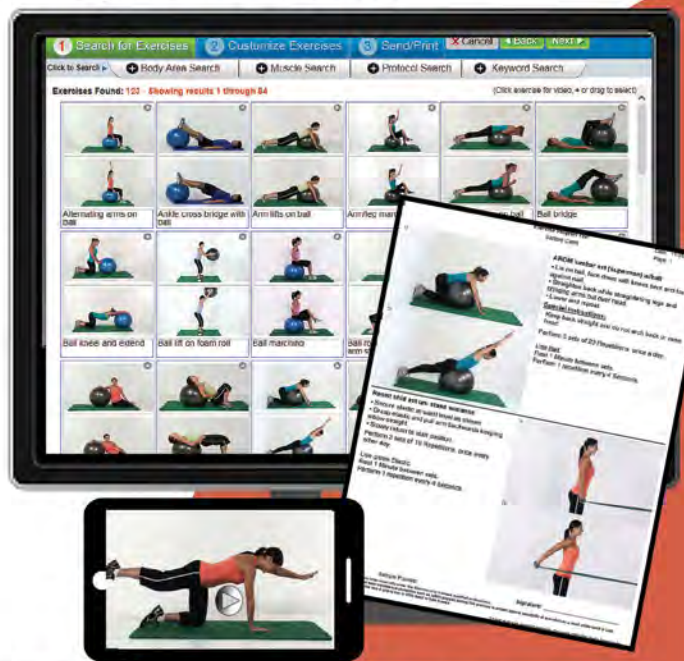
1 Search for Exercises 2 Customize Exercises 3 Send/Print X Cancel ◄ Back Next ►

Click to Search ► Body Area Search Muscle Search Protocol Search Keyword Search

Exercises Found: 103 - Showing results 1 through 84

(Click exercise for video, + or drag to select)

Alternating arms on ball

Ankle cross bridge with ball

Arm lifts on ball

Arm/leg marching

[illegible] ball

Ball bridge

Ball knee and extend

Ball lift on foam roll

Ball marching

Ball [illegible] arm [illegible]

AROM lumbar ext (Superman) w/ball

• Lie on ball, face down with knees bent and toes against mat

• Straighten back while straightening legs and bringing arms out over head

• Lower and repeat

Special Instructions:

Keep back straight and do not arch back or raise head

Perform 3 sets of 20 Repetitions, twice a day

Use Ball

Rest 1 Minute between sets

Perform 1 repetition every 4 Seconds

Resist child arm ext - stand w/elastic

• Secure elastic at waist level as shown

• Grasp elastic and pull arm backwards keeping elbow straight

• Slowly return to start position

Perform 2 sets of 10 Repetitions, once every other day

Use green Elastic

Rest 1 Minute between sets

Perform 1 repetition every 4 Seconds

Signature: ___________